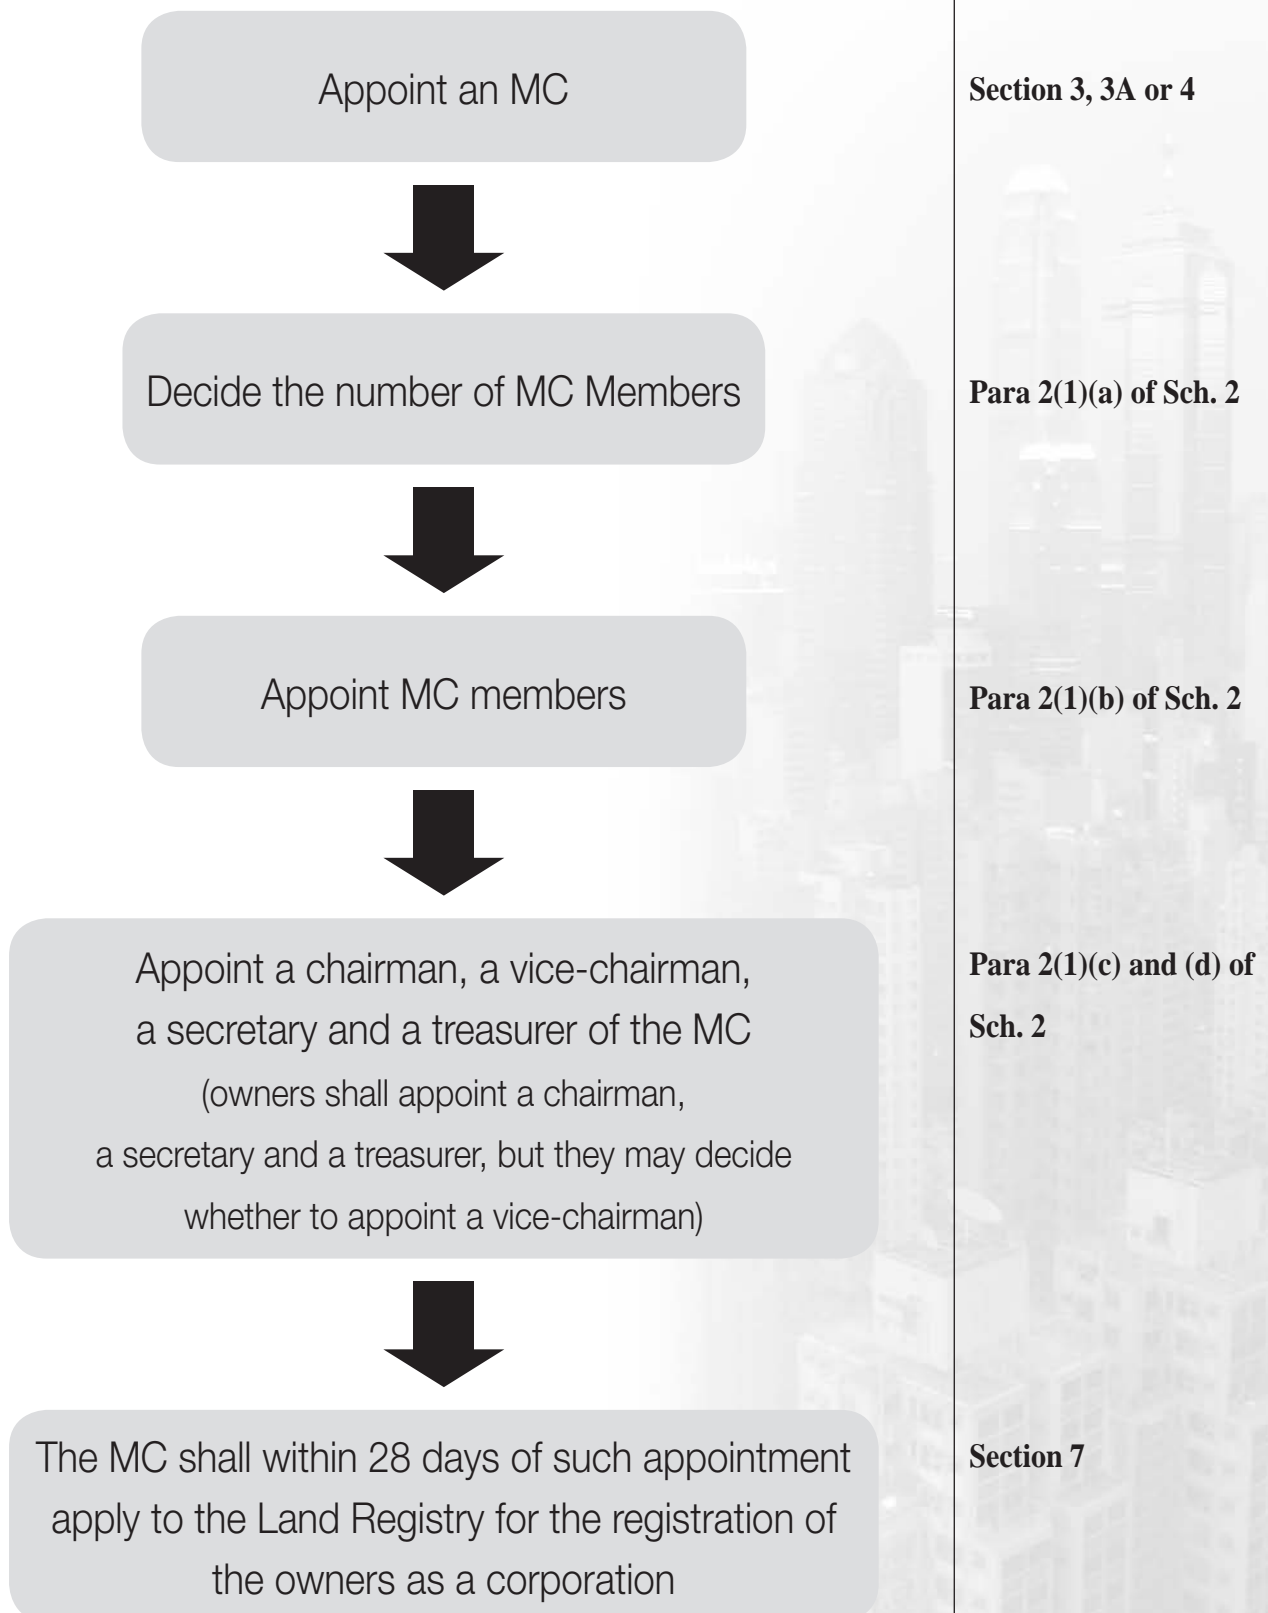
Appoint an MC

Section 3, 3A or 4

Decide the number of MC Members

Para 2(1)(a) of Sch. 2

Appoint MC members

Para 2(1)(b) of Sch. 2

Appoint a chairman, a vice-chairman, a secretary and a treasurer of the MC
(owners shall appoint a chairman, a secretary and a treasurer, but they may decide whether to appoint a vice-chairman)

Para 2(1)(c) and (d) of Sch. 2

The MC shall within 28 days of such appointment apply to the Land Registry for the registration of the owners as a corporation

Section 7